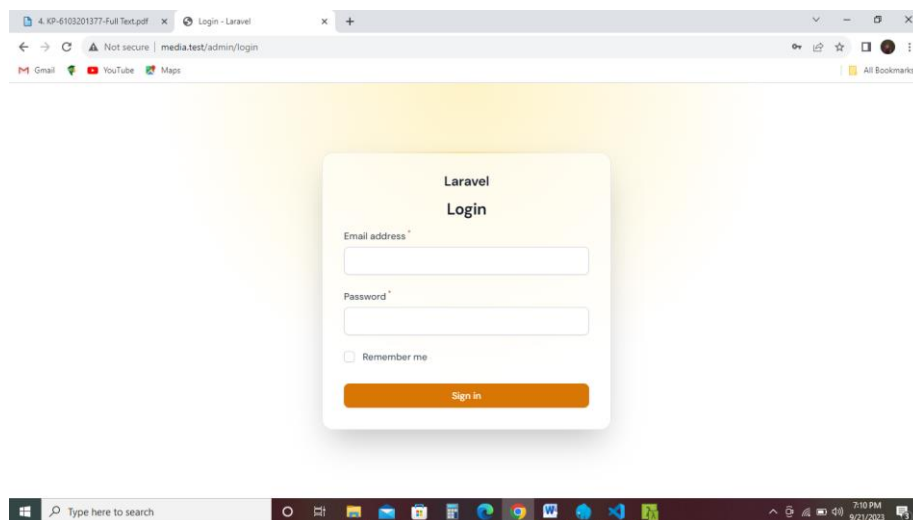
4. KP-6103201377-Full Text.pdf ×
Login - Laravel ×
+

Not secure | media.test/admin/login

Gmail
YouTube
Maps

All Bookmarks

Laravel

Login

Email address*

Password*

Remember me

Sign in

Type here to search

7:10 PM
9/21/2023